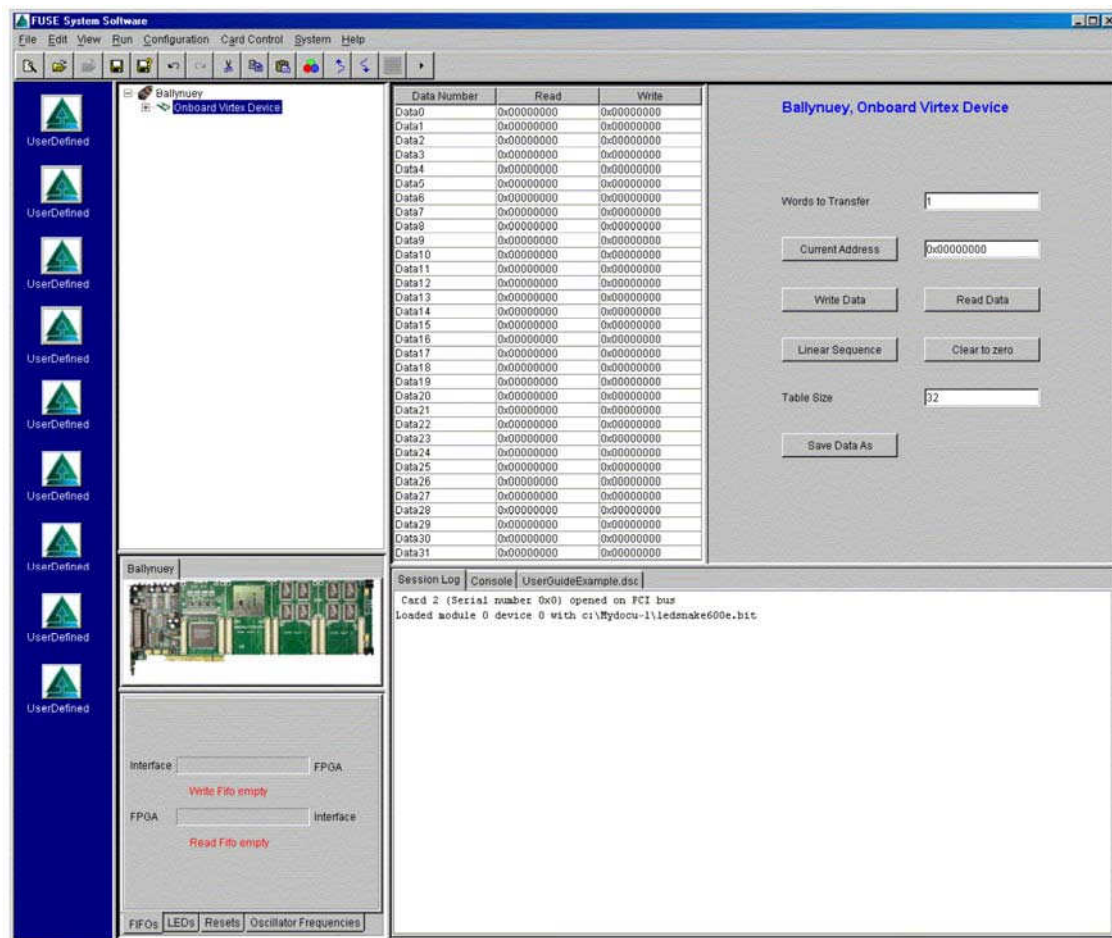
FUSE System Software

File Edit View Run Configuration Card Control System Help

UserDefined
UserDefined
UserDefined
UserDefined
UserDefined
UserDefined
UserDefined
UserDefined
UserDefined

Ballynuey
Onboard Virtex Device

| Data Number | Read | Write |
|---|---|---|
| Data0 | 0x00000000 | 0x00000000 |
| Data1 | 0x00000000 | 0x00000000 |
| Data2 | 0x00000000 | 0x00000000 |
| Data3 | 0x00000000 | 0x00000000 |
| Data4 | 0x00000000 | 0x00000000 |
| Data5 | 0x00000000 | 0x00000000 |
| Data6 | 0x00000000 | 0x00000000 |
| Data7 | 0x00000000 | 0x00000000 |
| Data8 | 0x00000000 | 0x00000000 |
| Data9 | 0x00000000 | 0x00000000 |
| Data10 | 0x00000000 | 0x00000000 |
| Data11 | 0x00000000 | 0x00000000 |
| Data12 | 0x00000000 | 0x00000000 |
| Data13 | 0x00000000 | 0x00000000 |
| Data14 | 0x00000000 | 0x00000000 |
| Data15 | 0x00000000 | 0x00000000 |
| Data16 | 0x00000000 | 0x00000000 |
| Data17 | 0x00000000 | 0x00000000 |
| Data18 | 0x00000000 | 0x00000000 |
| Data19 | 0x00000000 | 0x00000000 |
| Data20 | 0x00000000 | 0x00000000 |
| Data21 | 0x00000000 | 0x00000000 |
| Data22 | 0x00000000 | 0x00000000 |
| Data23 | 0x00000000 | 0x00000000 |
| Data24 | 0x00000000 | 0x00000000 |
| Data25 | 0x00000000 | 0x00000000 |
| Data26 | 0x00000000 | 0x00000000 |
| Data27 | 0x00000000 | 0x00000000 |
| Data28 | 0x00000000 | 0x00000000 |
| Data29 | 0x00000000 | 0x00000000 |
| Data30 | 0x00000000 | 0x00000000 |
| Data31 | 0x00000000 | 0x00000000 |

Ballynuey, Onboard Virtex Device

Words to Transfer 1

Current Address 0x00000000

Write Data
Read Data

Linear Sequence
Clear to zero

Table Size 32

Save Data As

Ballynuey

Interface FPGA
Write Fifo empty
FPGA Interface
Read Fifo empty

FIFOs LEDs Resets Oscillator Frequencies

Session Log Console UserGuideExample.dsc

Card 2 (Serial number 0x0) opened on PCI bus
Loaded module 0 device 0 with c:\Mydocu~1\ledsnake600e.bit